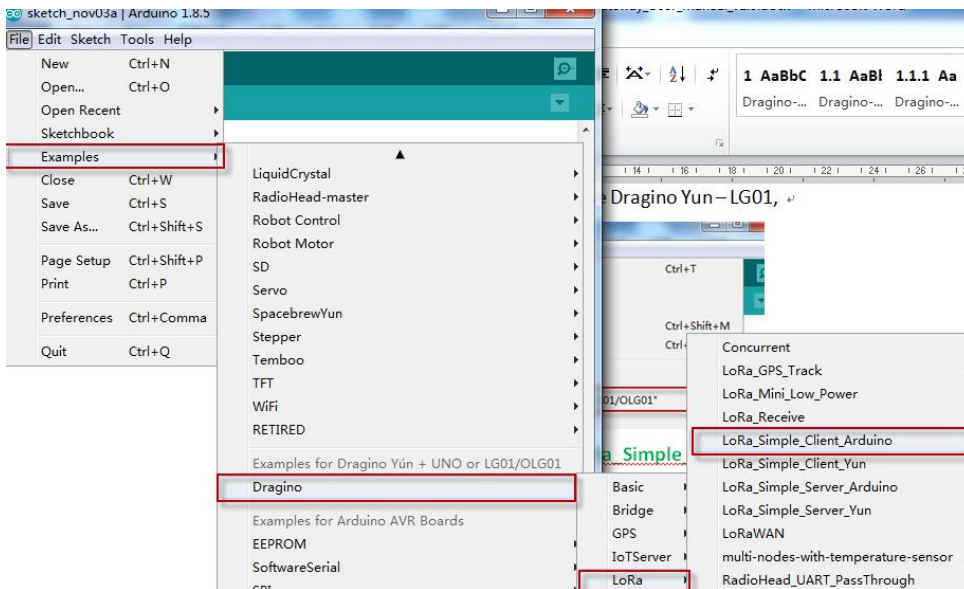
sketch_nov03a | Arduino 1.8.5

File Edit Sketch Tools Help

New Ctrl+N
Open... Ctrl+O
Open Recent
Sketchbook
Examples
Close Ctrl+W
Save Ctrl+S
Save As... Ctrl+Shift+S
Page Setup Ctrl+Shift+P
Print Ctrl+P
Preferences Ctrl+Comma
Quit Ctrl+Q

LiquidCrystal
RadioHead-master
Robot Control
Robot Motor
SD
Servo
SpacebrewYun
Stepper
Temboo
TFT
WiFi
RETIRED
Examples for Dragino Yún + UNO or LG01/OLG01
Dragino
Examples for Arduino AVR Boards
EEPROM
SoftwareSerial

1 AaBbC 1.1 AaBl 1.1.1 Aa
Dragino-... Dragino-... Dragino-...

Dragino Yun – LG01,

Ctrl+T
Ctrl+Shift+M
Ctrl

01/OLG01"

a_Simple

Basic
Bridge
GPS
IoTServer
LoRa

Concurrent
LoRa_GPS_Track
LoRa_Mini_Low_Power
LoRa_Receive
LoRa_Simple_Client_Arduino
LoRa_Simple_Client_Yun
LoRa_Simple_Server_Arduino
LoRa_Simple_Server_Yun
LoRaWAN
multi-nodes-with-temperature-sensor
RadioHead_UART_PassThrough